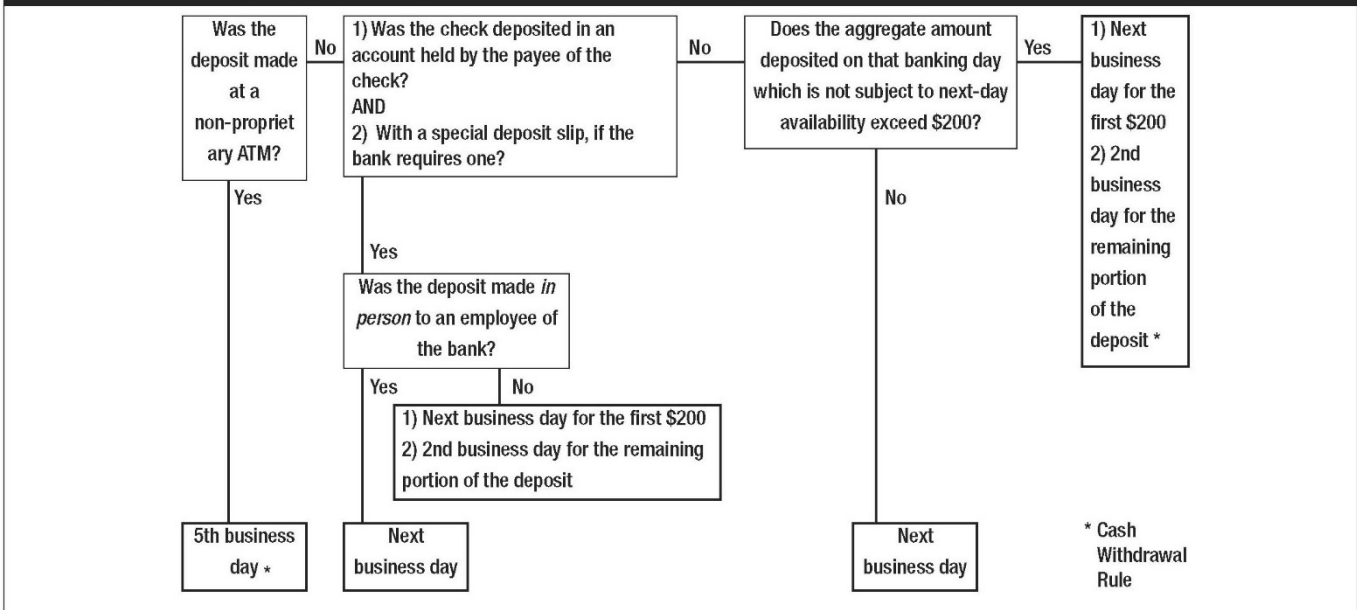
Was the deposit made at a non-proprietary ATM?

No

1) Was the check deposited in an account held by the payee of the check?
AND
2) With a special deposit slip, if the bank requires one?

No

Does the aggregate amount deposited on that banking day which is not subject to next-day availability exceed $200?

Yes

1) Next business day for the first $200
2) 2nd business day for the remaining portion of the deposit *

Yes

Yes

Was the deposit made *in person* to an employee of the bank?

Yes

No

1) Next business day for the first $200
2) 2nd business day for the remaining portion of the deposit

No

5th business day *

Next business day

Next business day

* Cash Withdrawal Rule